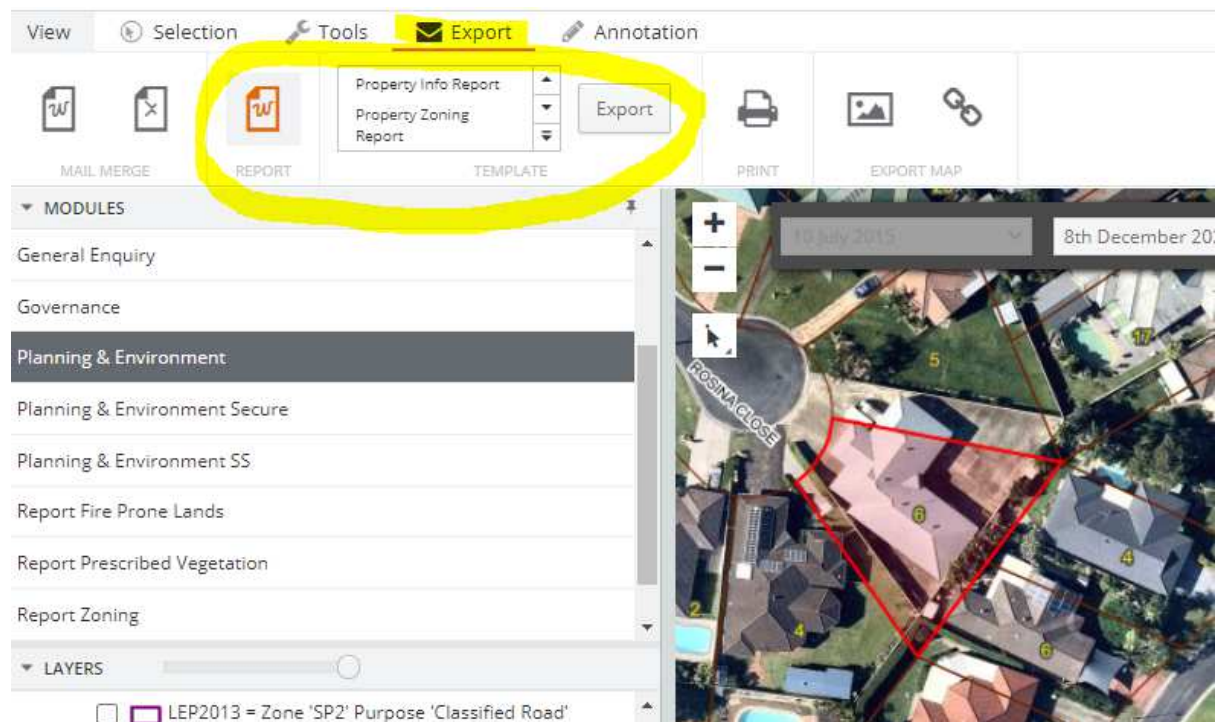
View Selection Tools Export Annotation

MAIL MERGE REPORT

Property Info Report
Property Zoning Report

Export

TEMPLATE PRINT EXPORT MAP

MODULES

General Enquiry
Governance
Planning & Environment
Planning & Environment Secure
Planning & Environment SS
Report Fire Prone Lands
Report Prescribed Vegetation
Report Zoning

LAYERS

LEP2013 = Zone 'SP2' Purpose 'Classified Road'

+
−

10 July 2015

8th December 20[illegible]

ROSINA CLOSE

5
17
6
4
2
4
6